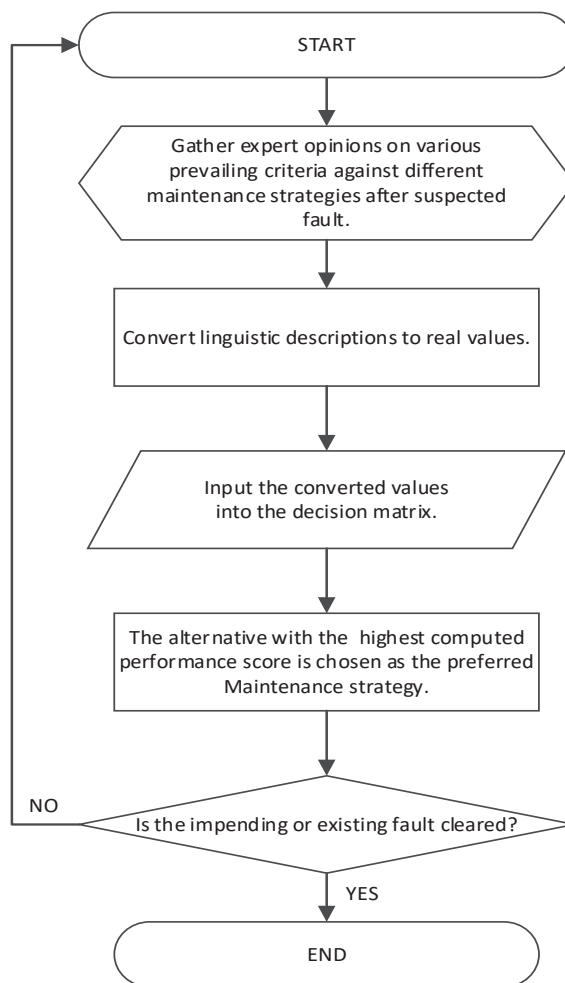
START

Gather expert opinions on various prevailing criteria against different maintenance strategies after suspected fault.

Convert linguistic descriptions to real values.

Input the converted values into the decision matrix.

The alternative with the highest computed performance score is chosen as the preferred Maintenance strategy.

NO

Is the impending or existing fault cleared?

YES

END